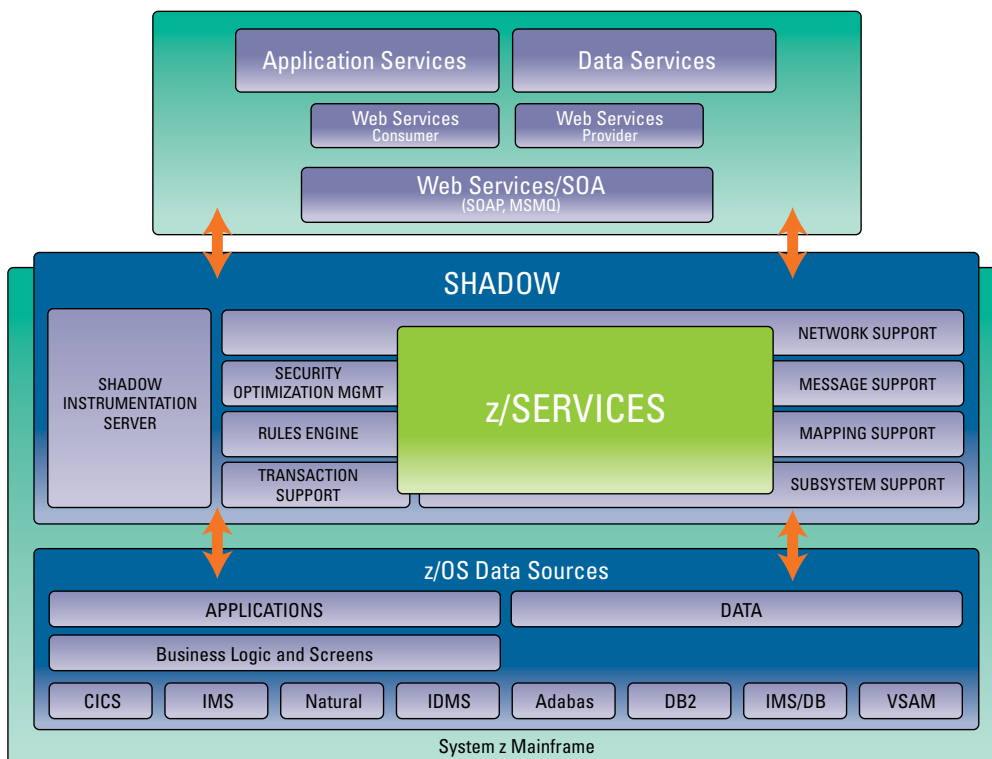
Application Services

Data Services

Web Services
Consumer

Web Services
Provider

Web Services/SOA
(SOAP, MSMQ)

SHADOW

SHADOW INSTRUMENTATION SERVER

NETWORK SUPPORT

SECURITY OPTIMIZATION MGMT

MESSAGE SUPPORT

z/SERVICES

RULES ENGINE

MAPPING SUPPORT

TRANSACTION SUPPORT

SUBSYSTEM SUPPORT

z/OS Data Sources

APPLICATIONS

DATA

Business Logic and Screens

CICS

IMS

Natural

IDMS

Adabas

DB2

IMS/DB

VSAM

System z Mainframe